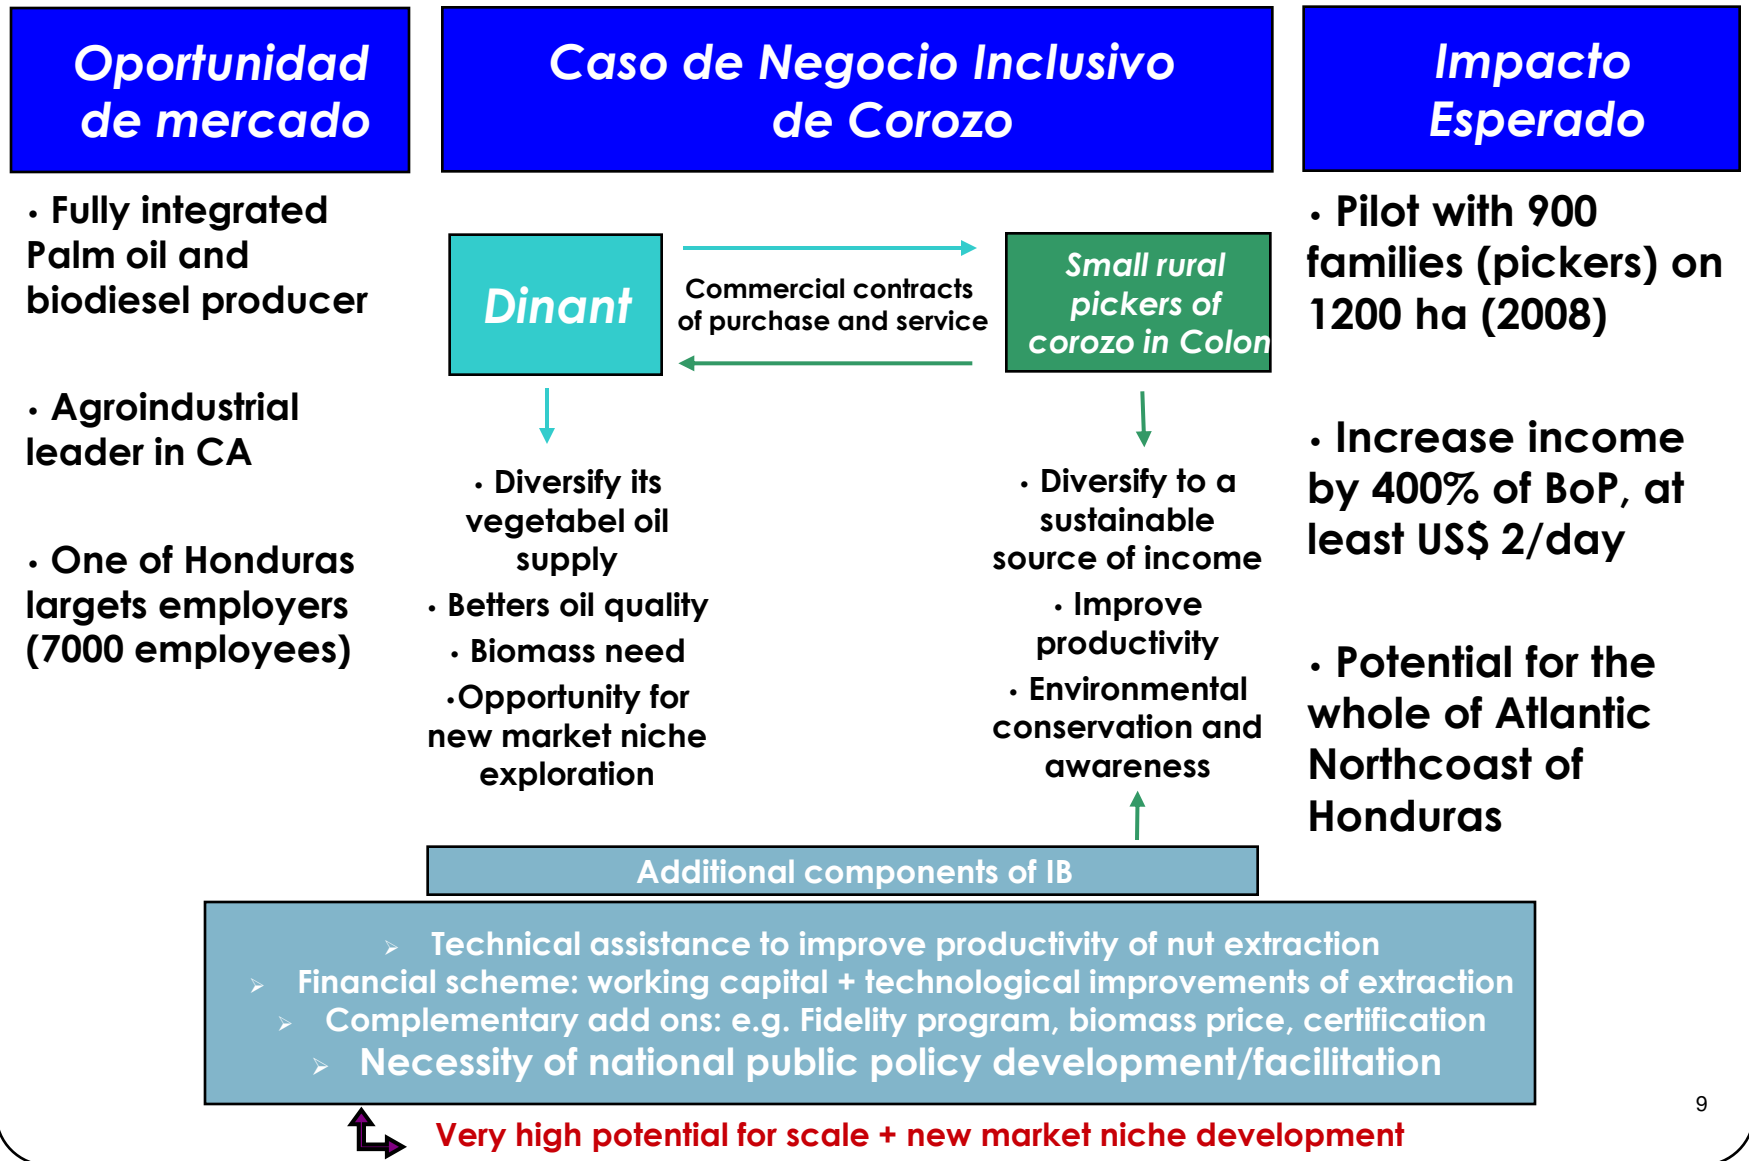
Oportunidad de mercado

Caso de Negocio Inclusivo de Corozo

Impacto Esperado

• Fully integrated Palm oil and biodiesel producer

• Agroindustrial leader in CA

• One of Honduras largets employers (7000 employees)

Dinant

Commercial contracts of purchase and service

Small rural pickers of corozo in Colon

• Diversify its vegetabel oil supply

• Betters oil quality

• Biomass need

•Opportunity for new market niche exploration

• Diversify to a sustainable source of income

• Improve productivity

• Environmental conservation and awareness

• Pilot with 900 families (pickers) on 1200 ha (2008)

• Increase income by 400% of BoP, at least US$ 2/day

• Potential for the whole of Atlantic Northcoast of Honduras

Additional components of IB

➢ Technical assistance to improve productivity of nut extraction
➢ Financial scheme: working capital + technological improvements of extraction
➢ Complementary add ons: e.g. Fidelity program, biomass price, certification
➢ Necessity of national public policy development/facilitation

Very high potential for scale + new market niche development

9